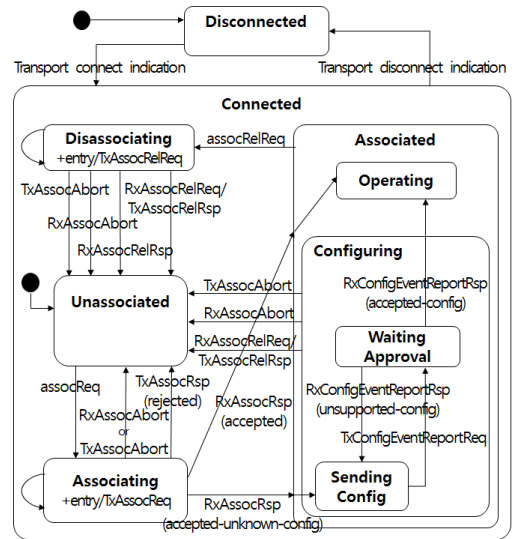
Disconnected

Transport connect indication

Transport disconnect indication

Connected

Disassociating
+entry/TxAssocRelReq

assocRelReq

Associated

Operating

TxAssocAbort

RxAssocAbort

RxAssocRelReq/
TxAssocRelRsp

RxAssocRelRsp

Configuring

Unassociated

TxAssocAbort

RxConfigEventReportRsp
(accepted-config)

RxAssocAbort

RxAssocRelReq/
TxAssocRelRsp

Waiting
Approval

assocReq

TxAssocRsp
(rejected)

RxAssocRsp
(accepted)

RxConfigEventReportRsp
(unsupported-config)

RxAssocAbort
or
TxAssocAbort

TxConfigEventReportReq

Associating
+entry/TxAssocReq

RxAssocRsp
(accepted-unknown-config)

Sending
Config